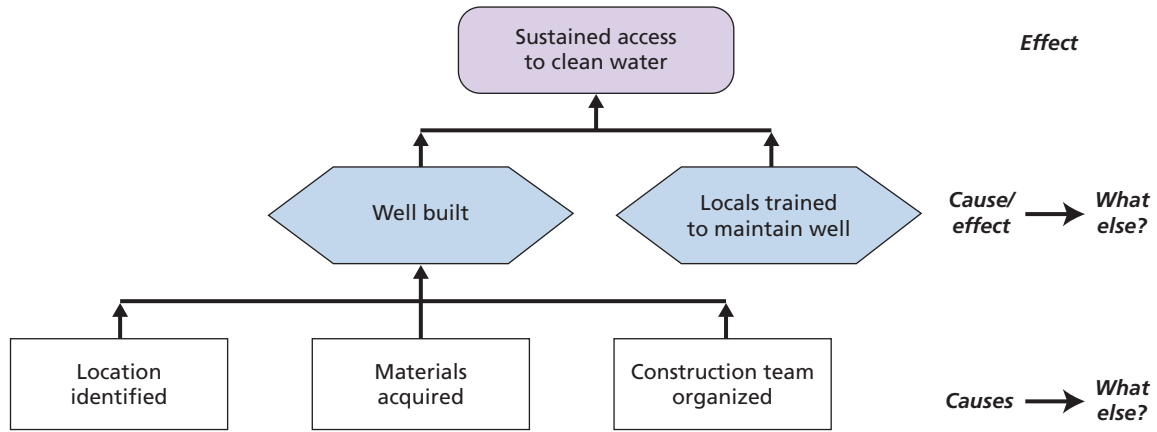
Sustained access to clean water

Effect

Well built

Locals trained to maintain well

Cause/ effect

What else?

Location identified

Materials acquired

Construction team organized

Causes

What else?